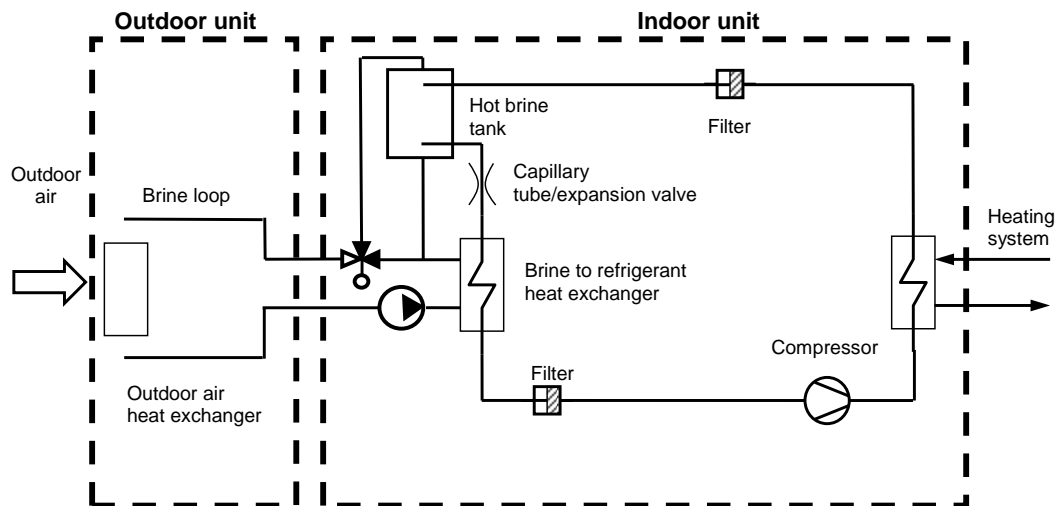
Outdoor unit

Indoor unit

Hot brine tank

Filter

Outdoor air

Brine loop

Capillary tube/expansion valve

Heating system

Brine to refrigerant heat exchanger

Compressor

Filter

Outdoor air heat exchanger